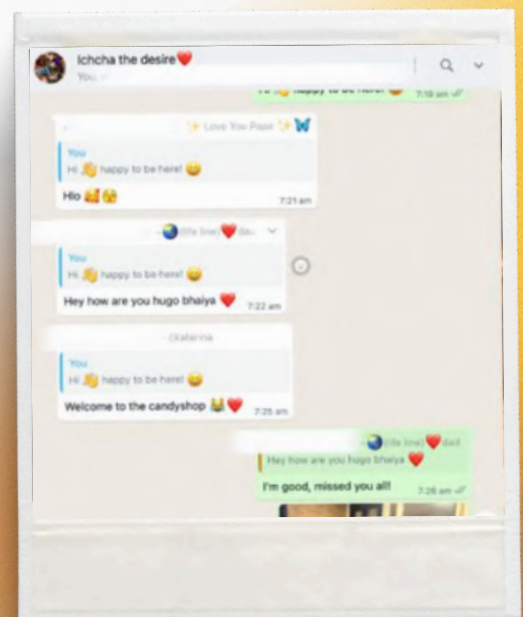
Ichcha the desire❤️
You, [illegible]

Hi 👋 happy to be here! 😊 7:19 am

✨ Love You Papa ✨🦋
You
Hi 👋 happy to be here! 😊
Hlo 🥰😘 7:21 am

🌏 (life line) ❤️ (bau
You
Hi 👋 happy to be here! 😊
Hey how are you hugo bhaiya ❤️ 7:22 am

~Katarina
You
Hi 👋 happy to be here! 😊
Welcome to the candyshop 😹❤️ 7:25 am

🌏 (life line) ❤️ (bad)
Hey how are you hugo bhaiya ❤️
I'm good, missed you all! 7:26 am